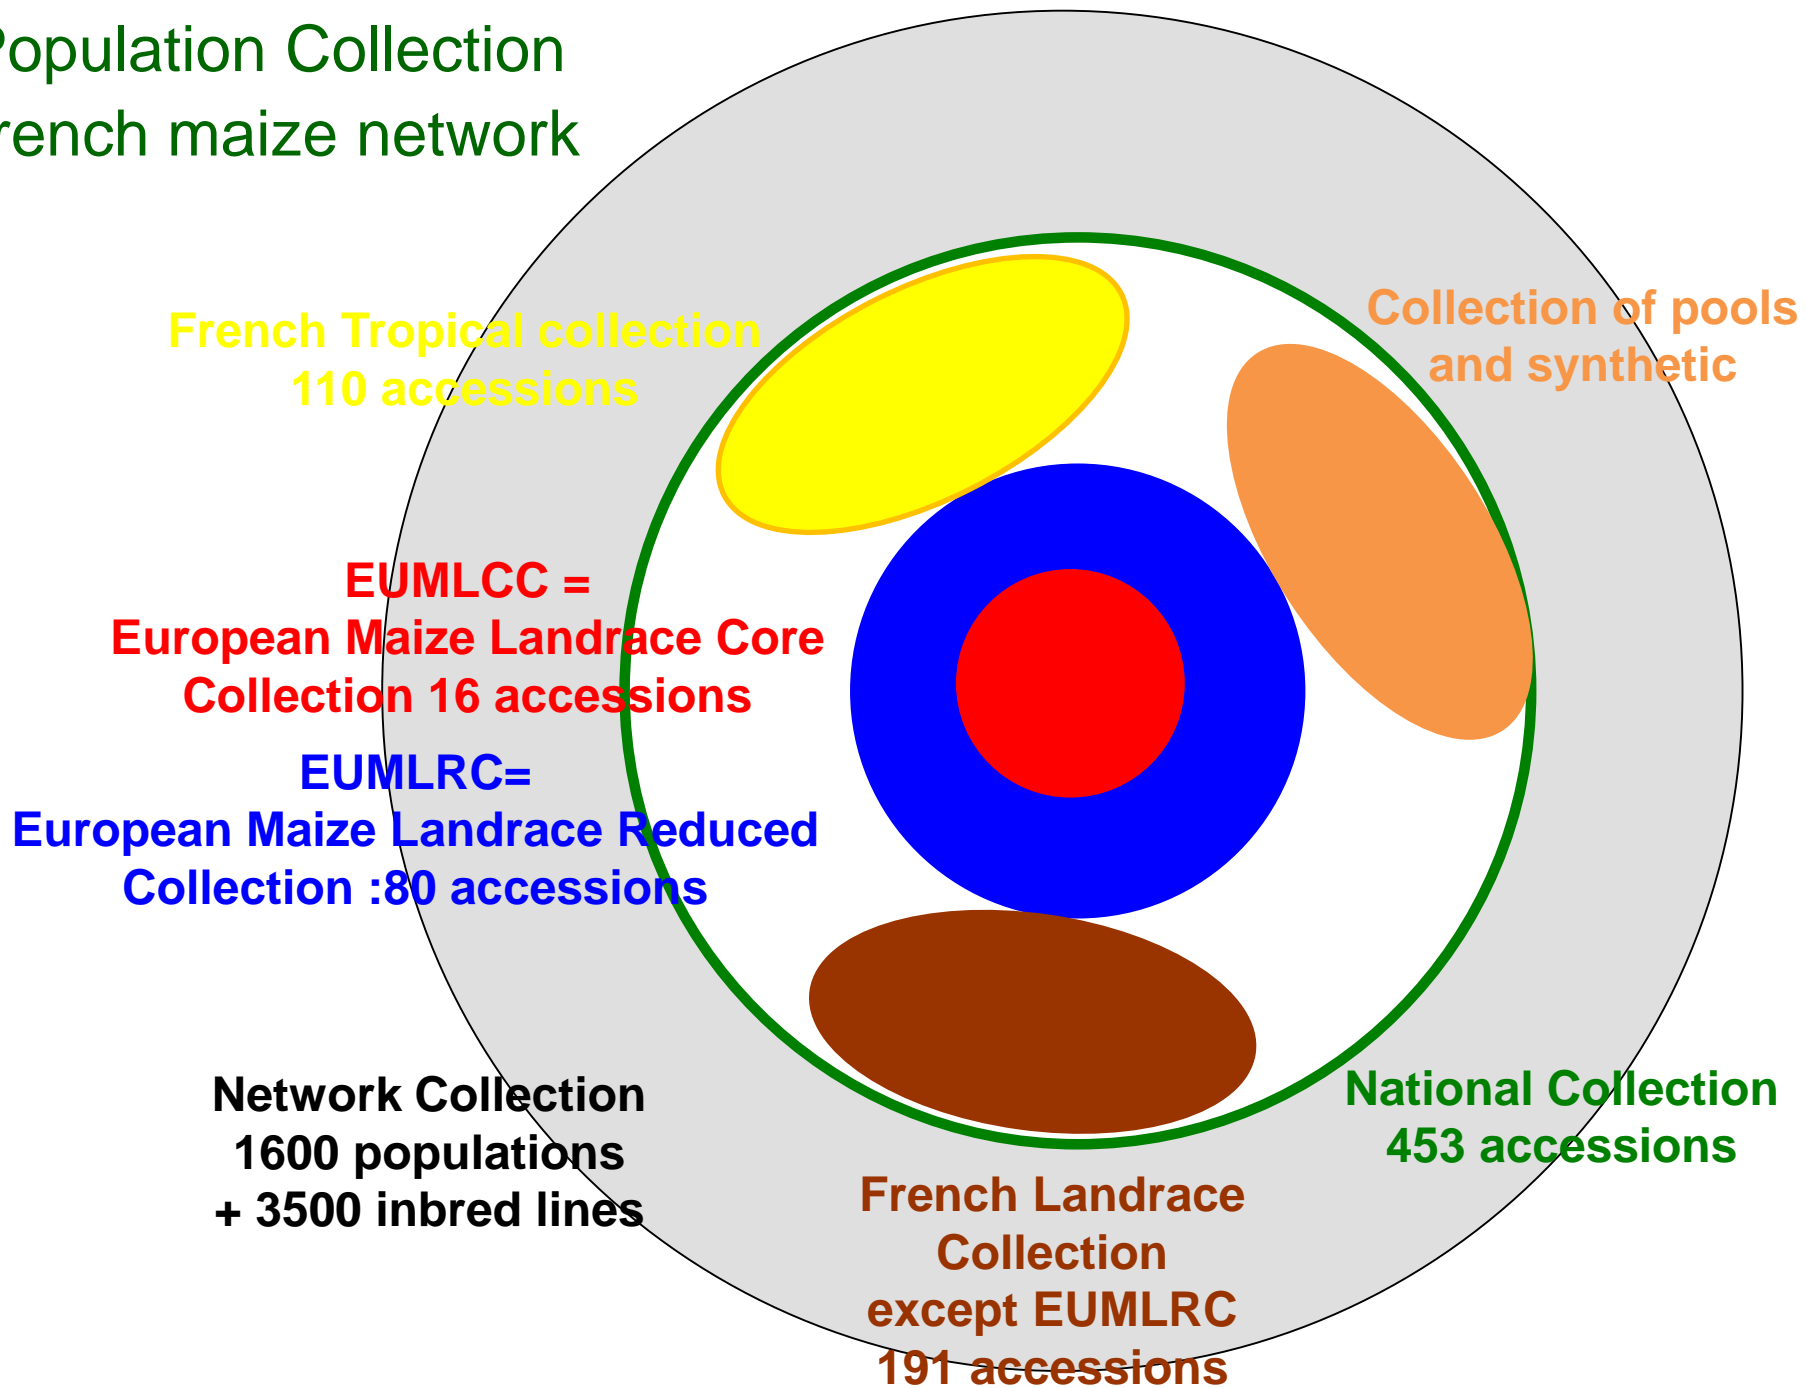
Population Collection
rench maize network

French Tropical collection
110 accessions

Collection of pools
and synthetic

EUMLCC =
European Maize Landrace Core
Collection 16 accessions

EUMLRC=
European Maize Landrace Reduced
Collection :80 accessions

Network Collection
1600 populations
+ 3500 inbred lines

National Collection
453 accessions

French Landrace
Collection
except EUMLRC
191 accessions